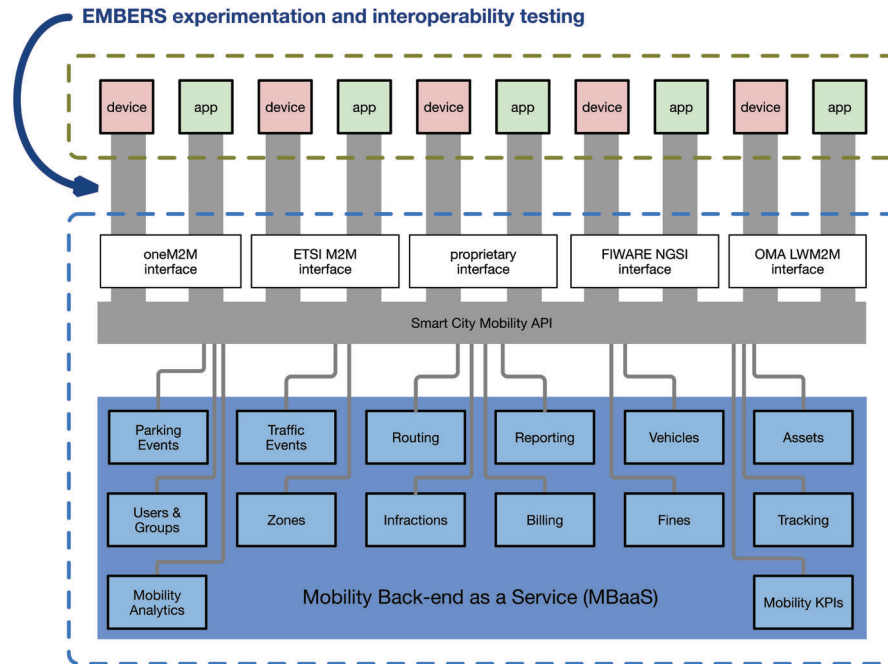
EMBERS experimentation and interoperability testing

device app device app device app device app device app

oneM2M interface

ETSI M2M interface

proprietary interface

FIWARE NGSI interface

OMA LWM2M interface

Smart City Mobility API

Parking Events

Traffic Events

Routing

Reporting

Vehicles

Assets

Users & Groups

Zones

Infractions

Billing

Fines

Tracking

Mobility Analytics

Mobility Back-end as a Service (MBaaS)

Mobility KPIs